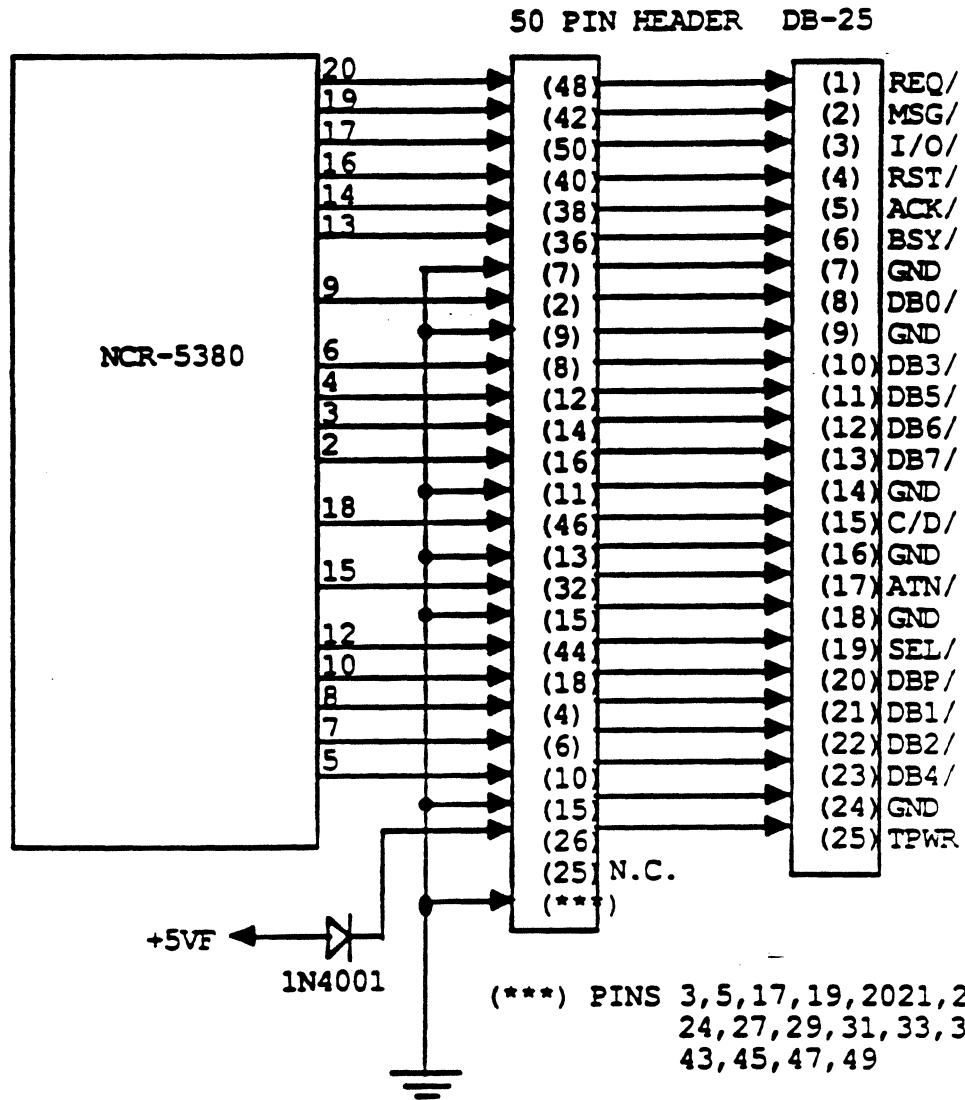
50 PIN HEADER DB-25

NCR-5380

20
19
17
16
14
13
9
6
4
3
2
18
15
12
10
8
7
5

(48)
(42)
(50)
(40)
(38)
(36)
(7)
(2)
(9)
(8)
(12)
(14)
(16)
(11)
(46)
(13)
(32)
(15)
(44)
(18)
(4)
(6)
(10)
(15)
(26)
(25) N.C.
(***)

(1) REQ/
(2) MSG/
(3) I/O/
(4) RST/
(5) ACK/
(6) BSY/
(7) GND
(8) DB0/
(9) GND
(10) DB3/
(11) DB5/
(12) DB6/
(13) DB7/
(14) GND
(15) C/D/
(16) GND
(17) ATN/
(18) GND
(19) SEL/
(20) DBP/
(21) DB1/
(22) DB2/
(23) DB4/
(24) GND
(25) TPWR

+5VF
1N4001

(***) PINS 3,5,17,19,2021,2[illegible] 24,27,29,31,33,3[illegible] 43,45,47,49